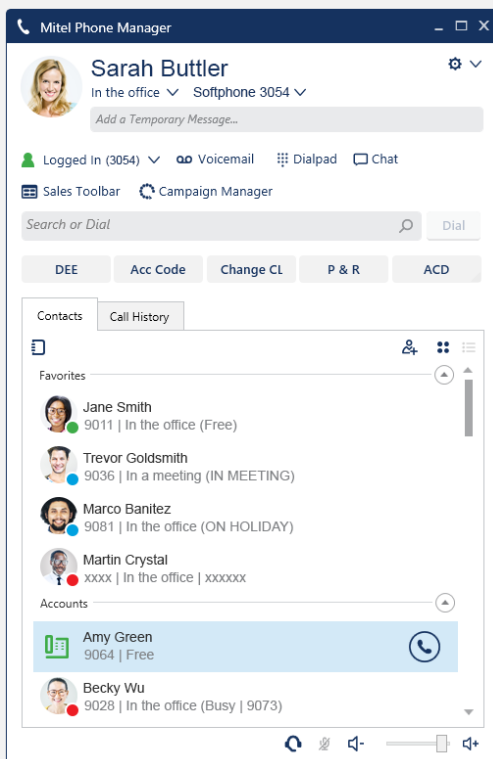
Mitel Phone Manager

Sarah Buttler
In the office
Softphone 3054
Add a Temporary Message...

Logged In (3054)
Voicemail
Dialpad
Chat
Sales Toolbar
Campaign Manager
Search or Dial
Dial

DEE
Acc Code
Change CL
P & R
ACD

Contacts
Call History

Favorites
Jane Smith
9011 | In the office (Free)
Trevor Goldsmith
9036 | In a meeting (IN MEETING)
Marco Banitez
9081 | In the office (ON HOLIDAY)
Martin Crystal
xxxx | In the office | xxxxxx
Accounts
Amy Green
9064 | Free
Becky Wu
9028 | In the office (Busy | 9073)